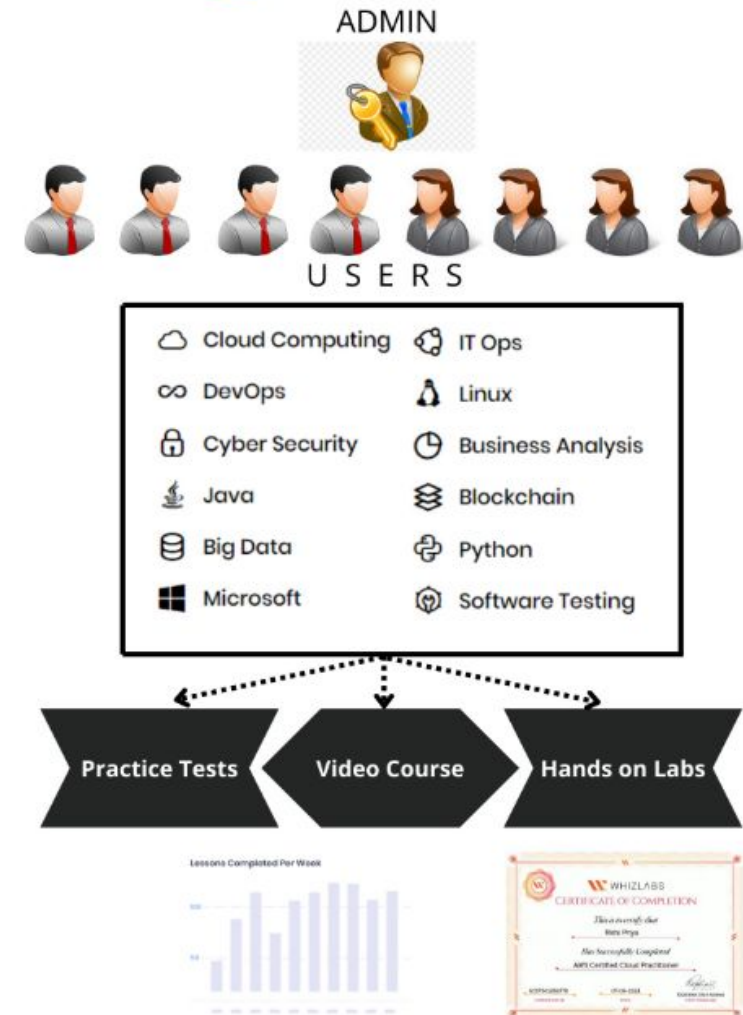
ADMIN

U S E R S

Cloud Computing
DevOps
Cyber Security
Java
Big Data
Microsoft

IT Ops
Linux
Business Analysis
Blockchain
Python
Software Testing

Practice Tests
Video Course
Hands on Labs

Lessons Completed Per Week

WHIZLABS
CERTIFICATE OF COMPLETION
This is to certify that
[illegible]
Has Successfully Completed
AWS Certified Cloud Practitioner
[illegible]